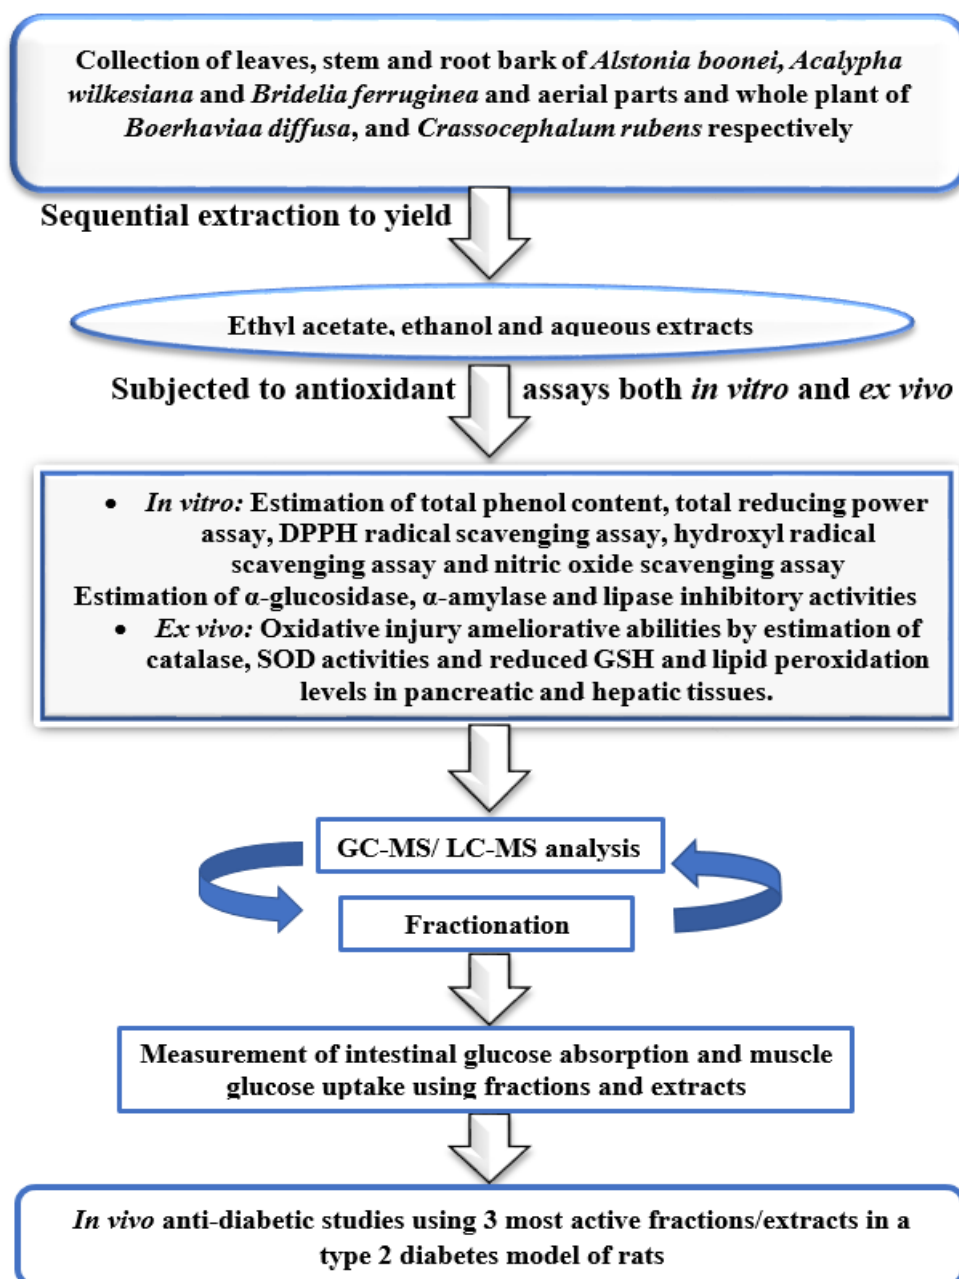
Collection of leaves, stem and root bark of Alstonia boonei, Acalypha wilkesiana and Bridelia ferruginea and aerial parts and whole plant of Boerhaviaa diffusa, and Crassocephalum rubens respectively

Sequential extraction to yield

Ethyl acetate, ethanol and aqueous extracts

Subjected to antioxidant assays both in vitro and ex vivo

- In vitro: Estimation of total phenol content, total reducing power assay, DPPH radical scavenging assay, hydroxyl radical scavenging assay and nitric oxide scavenging assay

Estimation of α-glucosidase, α-amylase and lipase inhibitory activities

- Ex vivo: Oxidative injury ameliorative abilities by estimation of catalase, SOD activities and reduced GSH and lipid peroxidation levels in pancreatic and hepatic tissues.

GC-MS/ LC-MS analysis

Fractionation

Measurement of intestinal glucose absorption and muscle glucose uptake using fractions and extracts

In vivo anti-diabetic studies using 3 most active fractions/extracts in a type 2 diabetes model of rats